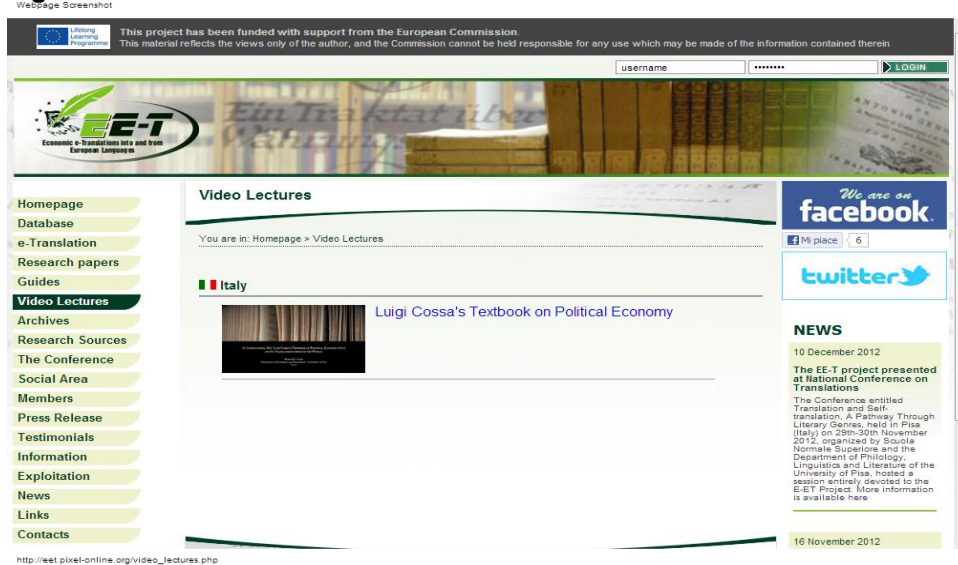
Webpage Screenshot

Lifelong Learning Programme

This project has been funded with support from the European Commission.
This material reflects the views only of the author, and the Commission cannot be held responsible for any use which may be made of the information contained therein

username ••••••••• LOGIN

EE-T
Economic e-Translations into and from European Languages

Ein Traktat über

Homepage
Database
e-Translation
Research papers
Guides
Video Lectures
Archives
Research Sources
The Conference
Social Area
Members
Press Release
Testimonials
Information
Exploitation
News
Links
Contacts

Video Lectures

You are in: Homepage > Video Lectures

Italy

Luigi Cossa's Textbook on Political Economy

We are on facebook.

Mi piace 6

twitter

NEWS

10 December 2012

The EE-T project presented at National Conference on Translations

The Conference entitled Translation and Self-translation. A Pathway Through Literary Genres, held in Pisa (Italy) on 29th-30th November 2012, organized by Scuola Normale Superiore and the Department of Philology, Linguistics and Literature of the University of Pisa, hosted a session entirely devoted to the E-ET Project. More information is available here

16 November 2012

http://eet.pixel-online.org/video_lectures.php